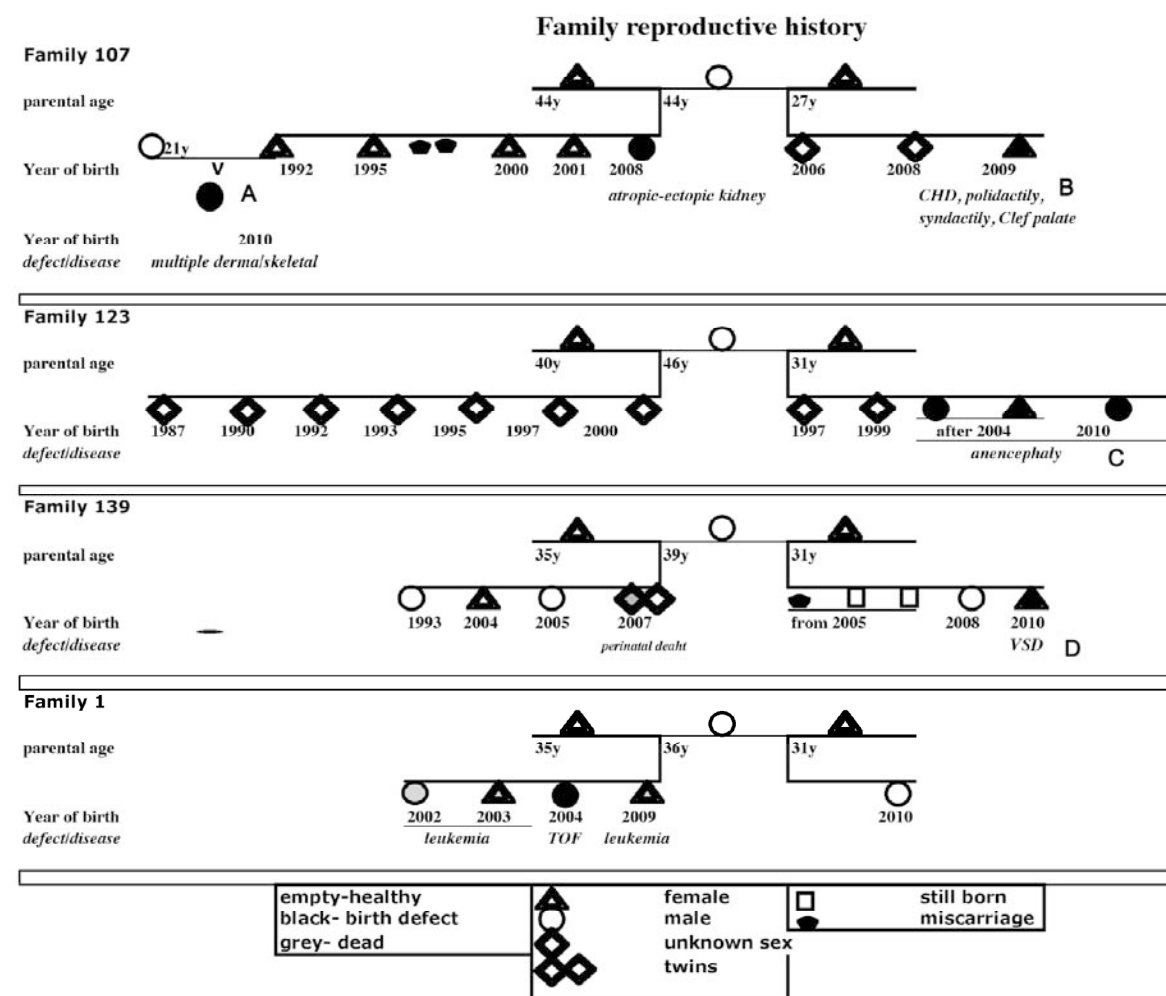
Family reproductive history

Family 107

parental age 44y 44y 27y

21y V

Year of birth 1992 1995 2000 2001 2008 2006 2008 2009

A

atropic-ectopic kidney

B

CHD, polidactily, syndactily, Clef palate

Year of birth 2010
defect/disease multiple derma/skeletal

Family 123

parental age 40y 46y 31y

Year of birth 1987 1990 1992 1993 1995 1997 2000 1997 1999 after 2004 2010
defect/disease anencephaly C

Family 139

parental age 35y 39y 31y

Year of birth 1993 2004 2005 2007 from 2005 2008 2010
defect/disease perinatal deaht VSD D

Family 1

parental age 35y 36y 31y

Year of birth 2002 2003 2004 2009 2010
defect/disease leukemia TOF leukemia

empty-healthy
black- birth defect
grey- dead

female
male
unknown sex
twins

still born
miscarriage